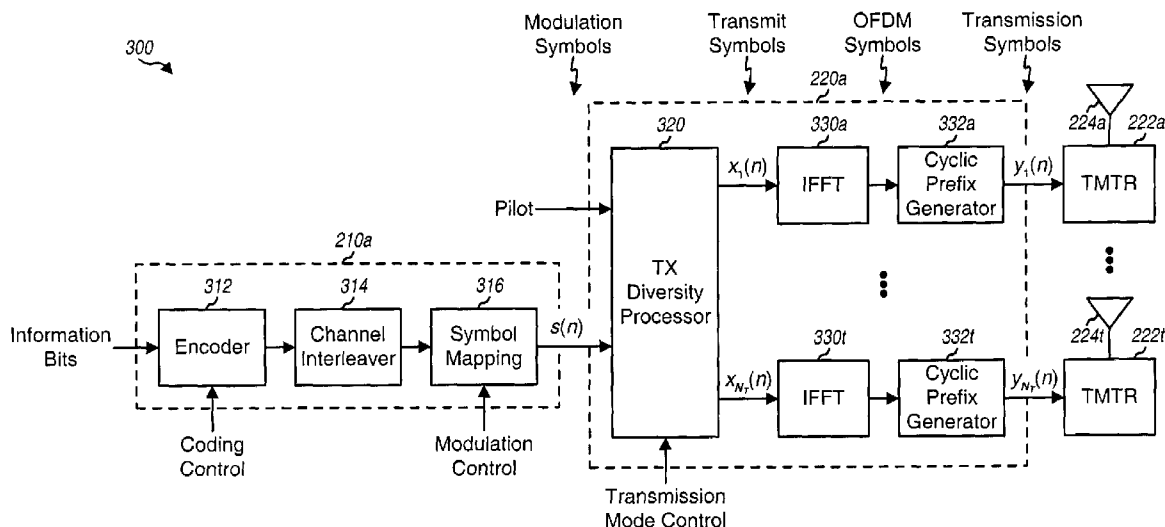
300

Modulation Symbols

Transmit Symbols

OFDM Symbols

Transmission Symbols

220a

320

330a

332a

224a

222a

$x_1(n)$

IFFT

Cyclic Prefix Generator

$y_1(n)$

TMTR

Pilot

210a

TX Diversity Processor

312

314

316

Information Bits

Encoder

Channel Interleaver

Symbol Mapping

$s(n)$

330t

332t

224t

222t

$x_{N_T}(n)$

IFFT

Cyclic Prefix Generator

$y_{N_T}(n)$

TMTR

Coding Control

Modulation Control

Transmission Mode Control